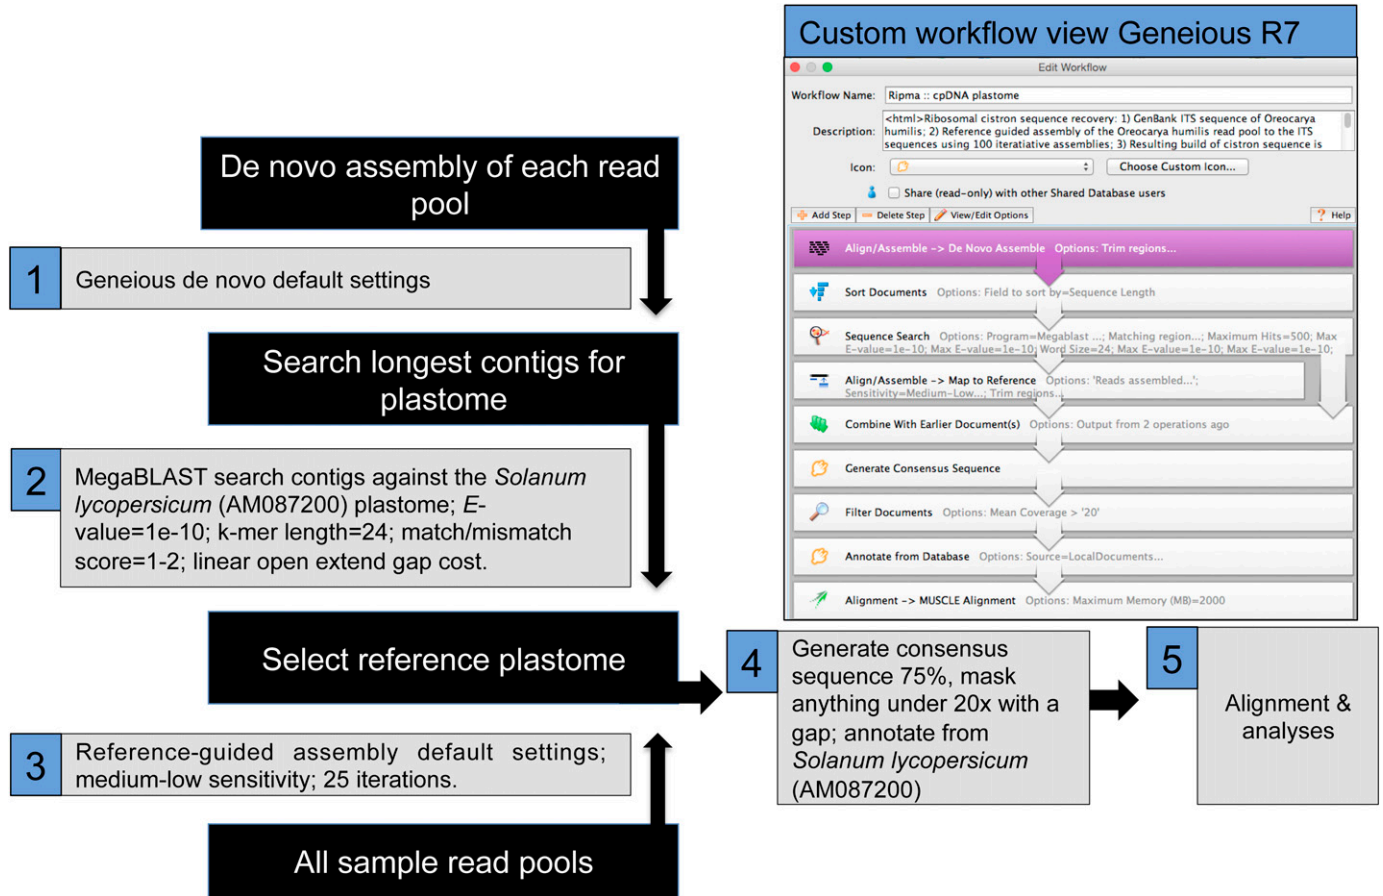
Custom workflow view Geneious R7

Edit Workflow

Workflow Name: Ripma :: cpDNA plastome

Description: <html>Ribosomal cistron sequence recovery: 1) GenBank ITS sequence of Oreocarya humilis; 2) Reference guided assembly of the Oreocarya humilis read pool to the ITS sequences using 100 iteratiative assemblies; 3) Resulting build of cistron sequence is

Icon: Choose Custom Icon...

Share (read-only) with other Shared Database users

Add Step | Delete Step | View/Edit Options | Help

Align/Assemble -> De Novo Assemble Options: Trim regions...

Sort Documents Options: Field to sort by=Sequence Length

Sequence Search Options: Program=Megablast ...; Matching region...; Maximum Hits=500; Max E-value=1e-10; Max E-value=1e-10; Word Size=24; Max E-value=1e-10; Max E-value=1e-10;

Align/Assemble -> Map to Reference Options: 'Reads assembled...'; Sensitivity=Medium-Low...; Trim regions...

Combine With Earlier Document(s) Options: Output from 2 operations ago

Generate Consensus Sequence

Filter Documents Options: Mean Coverage > '20'

Annotate from Database Options: Source=LocalDocuments...

Alignment -> MUSCLE Alignment Options: Maximum Memory (MB)=2000

De novo assembly of each read pool

1 Geneious de novo default settings

Search longest contigs for plastome

2 MegaBLAST search contigs against the *Solanum lycopersicum* (AM087200) plastome; *E*-value=1e-10; k-mer length=24; match/mismatch score=1-2; linear open extend gap cost.

Select reference plastome

3 Reference-guided assembly default settings; medium-low sensitivity; 25 iterations.

All sample read pools

4 Generate consensus sequence 75%, mask anything under 20x with a gap; annotate from *Solanum lycopersicum* (AM087200)

5 Alignment & analyses